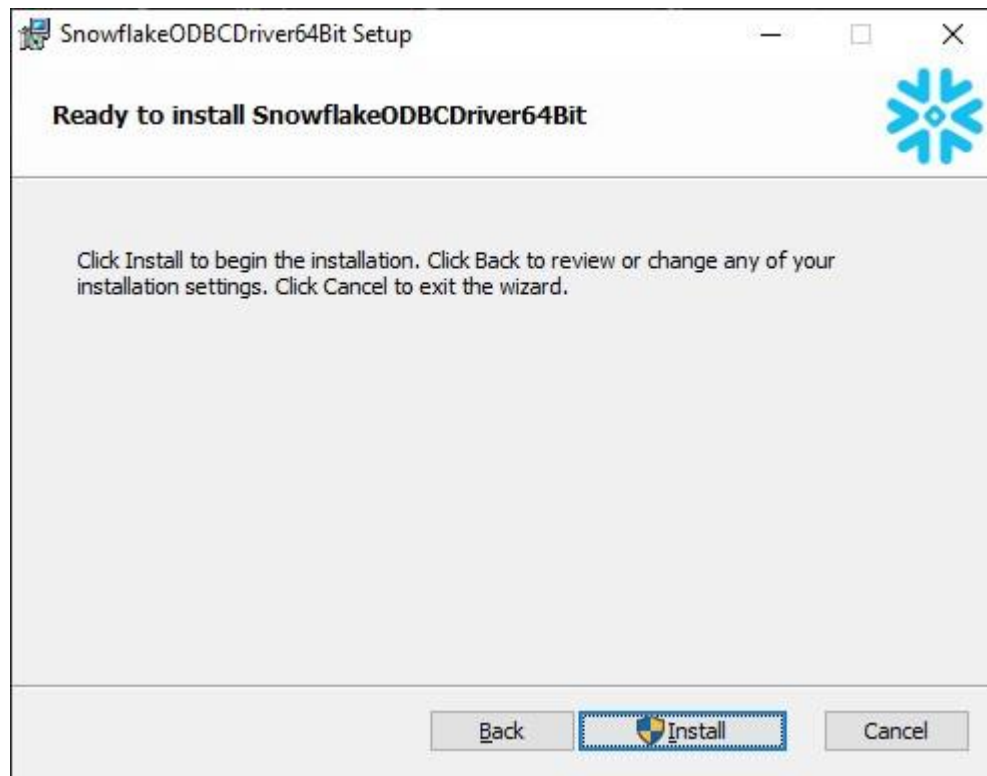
SnowflakeODBCDriver64Bit Setup

Ready to install SnowflakeODBCDriver64Bit

Click Install to begin the installation. Click Back to review or change any of your installation settings. Click Cancel to exit the wizard.

Back Install Cancel